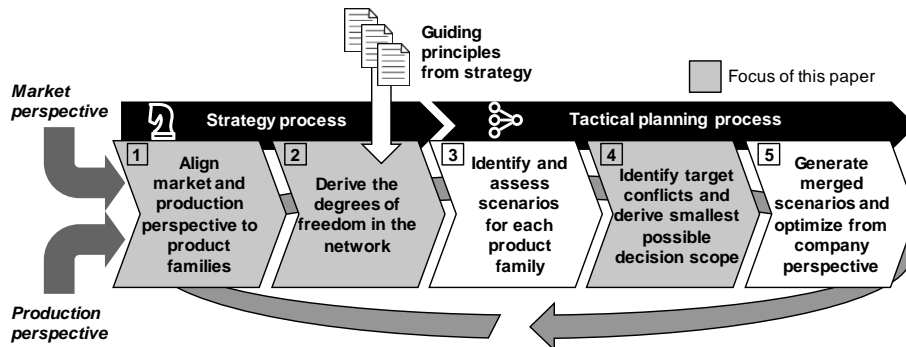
Guiding principles from strategy

Focus of this paper

Market perspective

Strategy process

Tactical planning process

1 Align market and production perspective to product families

2 Derive the degrees of freedom in the network

3 Identify and assess scenarios for each product family

4 Identify target conflicts and derive smallest possible decision scope

5 Generate merged scenarios and optimize from company perspective

Production perspective